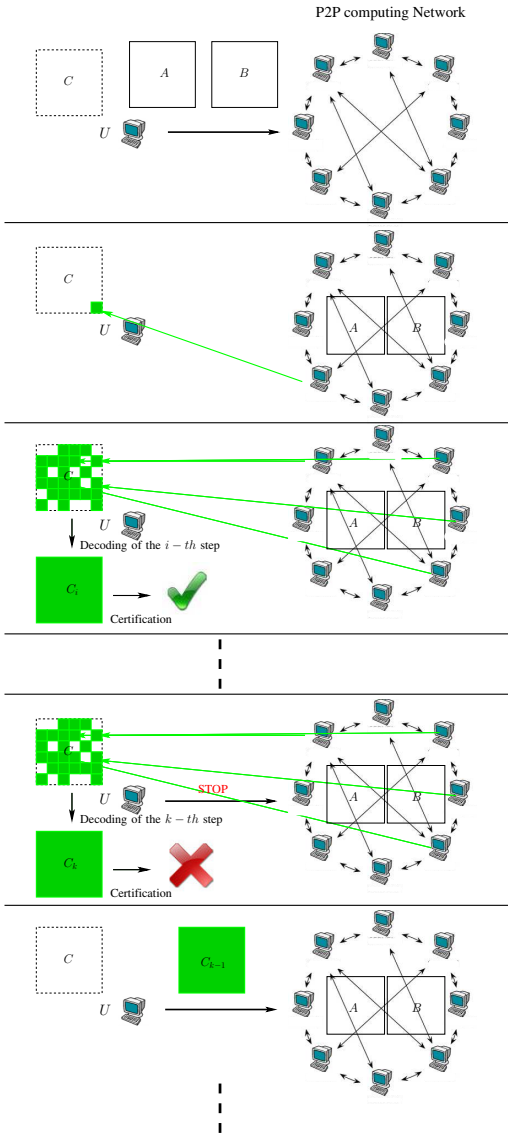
P2P computing Network

$C$

$A$

$B$

$U$

$C$

$U$

$A$

$B$

$C$

$U$

Decoding of the $i-th$ step

$C_i$

Certification

$A$

$B$

$C$

$U$

STOP

Decoding of the $k-th$ step

$C_k$

Certification

$A$

$B$

$C$

$C_{k-1}$

$U$

$A$

$B$